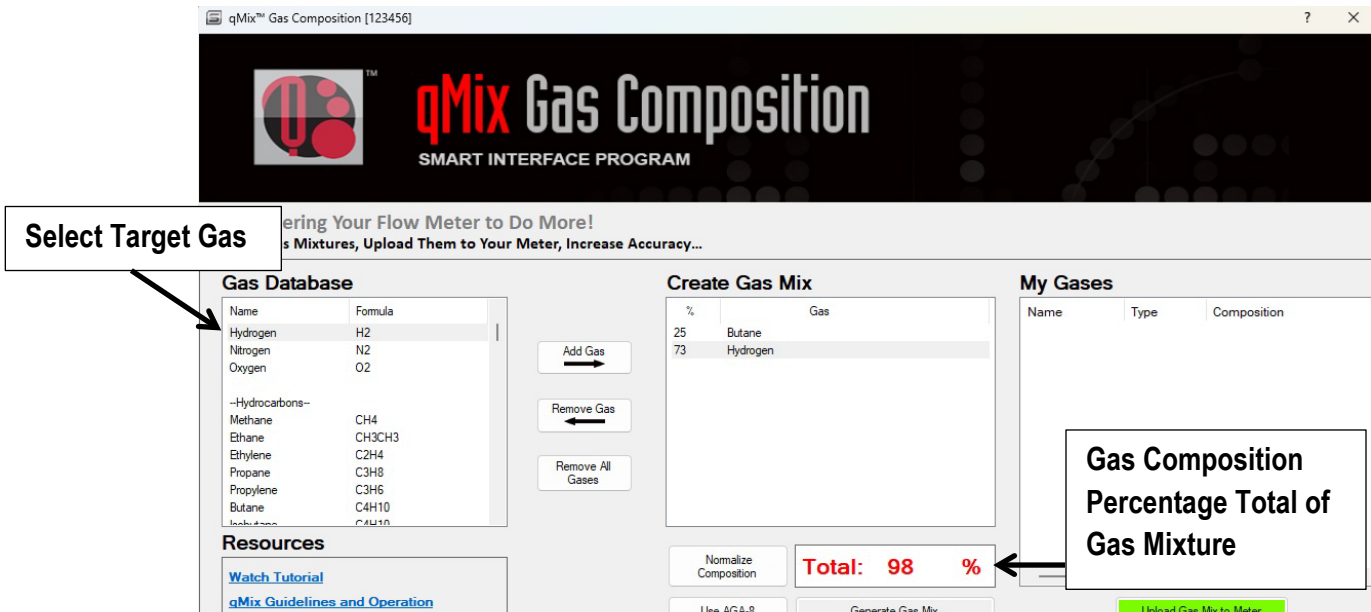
qMix™ Gas Composition [123456]

?

qMix Gas Composition

SMART INTERFACE PROGRAM

Select Target Gas

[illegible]ering Your Flow Meter to Do More!

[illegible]s Mixtures, Upload Them to Your Meter, Increase Accuracy...

Gas Database

| Name | Formula |
|---|---|
| Hydrogen | H2 |
| Nitrogen | N2 |
| Oxygen | O2 |
| --Hydrocarbons-- | |
| Methane | CH4 |
| Ethane | CH3CH3 |
| Ethylene | C2H4 |
| Propane | C3H8 |
| Propylene | C3H6 |
| Butane | C4H10 |
| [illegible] | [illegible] |

Add Gas

Remove Gas

Remove All Gases

Create Gas Mix

| % | Gas |
|---|---|
| 25 | Butane |
| 73 | Hydrogen |

My Gases

| Name | Type | Composition |
|---|---|---|

Gas Composition Percentage Total of Gas Mixture

Resources

Watch Tutorial

qMix Guidelines and Operation

Normalize Composition

Total: 98 %

Use AGA-8

Generate Gas Mix

Upload Gas Mix to Meter